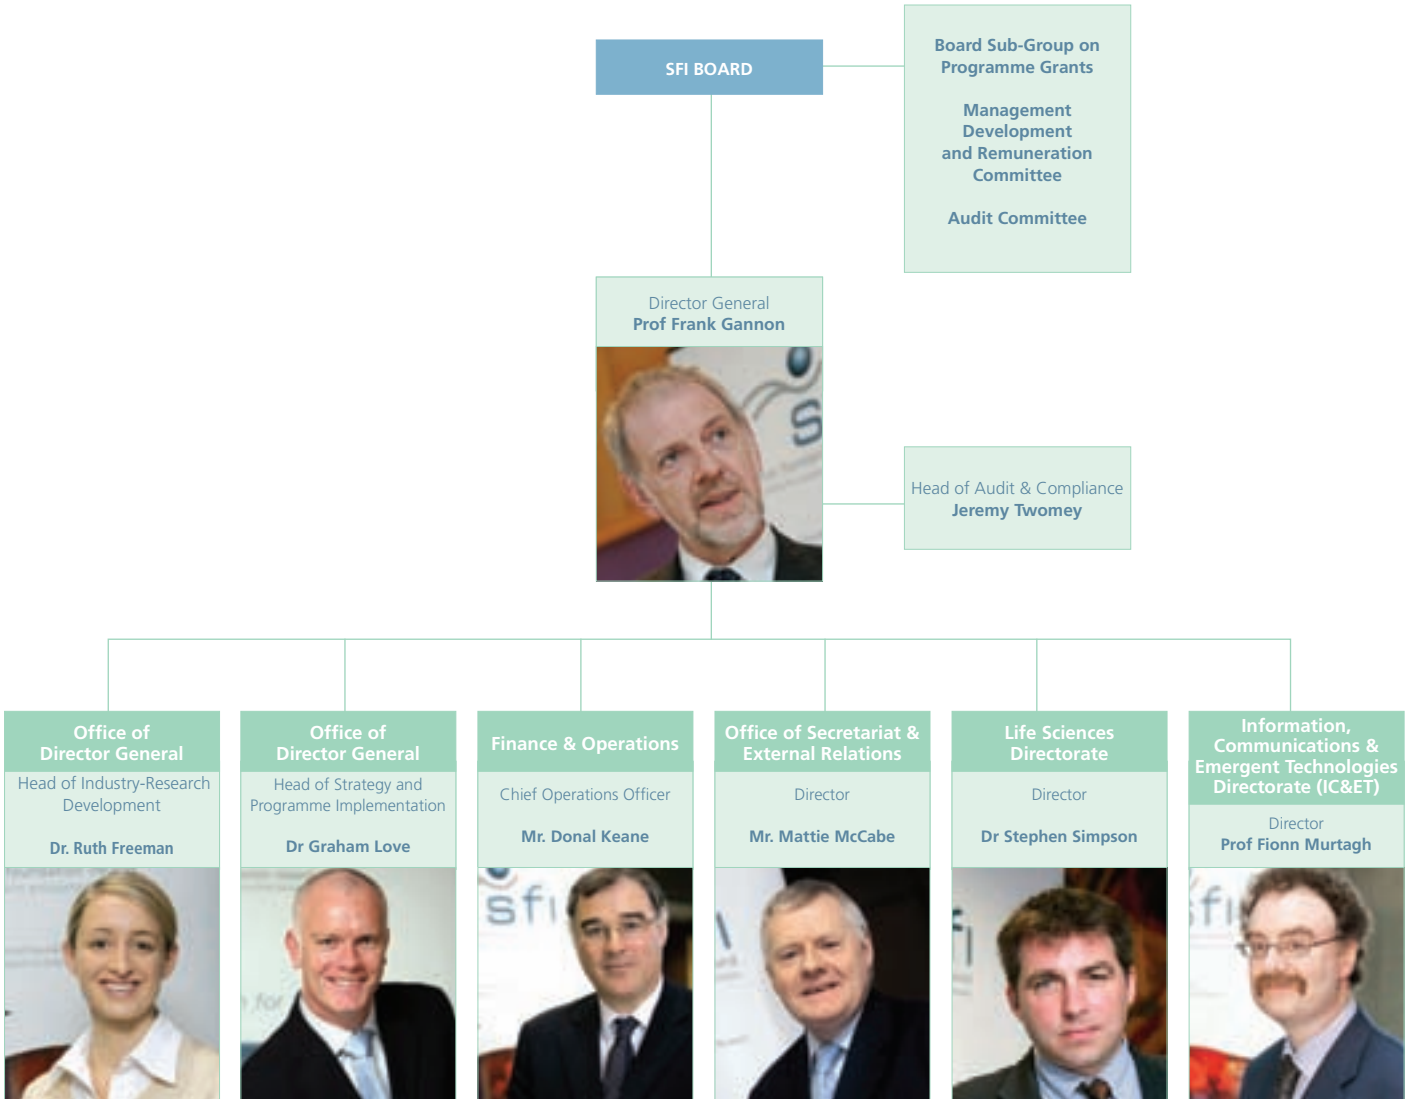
SFI BOARD

Board Sub-Group on Programme Grants

Management Development and Remuneration Committee

Audit Committee

Director General
Prof Frank Gannon

Head of Audit & Compliance
Jeremy Twomey

Office of Director General
Head of Industry-Research Development
Dr. Ruth Freeman

Office of Director General
Head of Strategy and Programme Implementation
Dr Graham Love

Finance & Operations
Chief Operations Officer
Mr. Donal Keane

Office of Secretariat & External Relations
Director
Mr. Mattie McCabe

Life Sciences Directorate
Director
Dr Stephen Simpson

Information, Communications & Emergent Technologies Directorate (IC&ET)
Director
Prof Fionn Murtagh